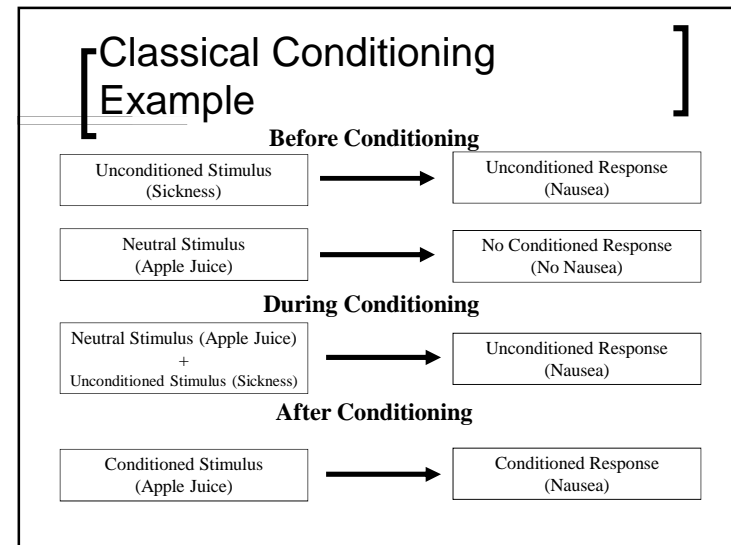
Classical Conditioning Example

Before Conditioning

Unconditioned Stimulus (Sickness)

Unconditioned Response (Nausea)

Neutral Stimulus (Apple Juice)

No Conditioned Response (No Nausea)

During Conditioning

Neutral Stimulus (Apple Juice) + Unconditioned Stimulus (Sickness)

Unconditioned Response (Nausea)

After Conditioning

Conditioned Stimulus (Apple Juice)

Conditioned Response (Nausea)